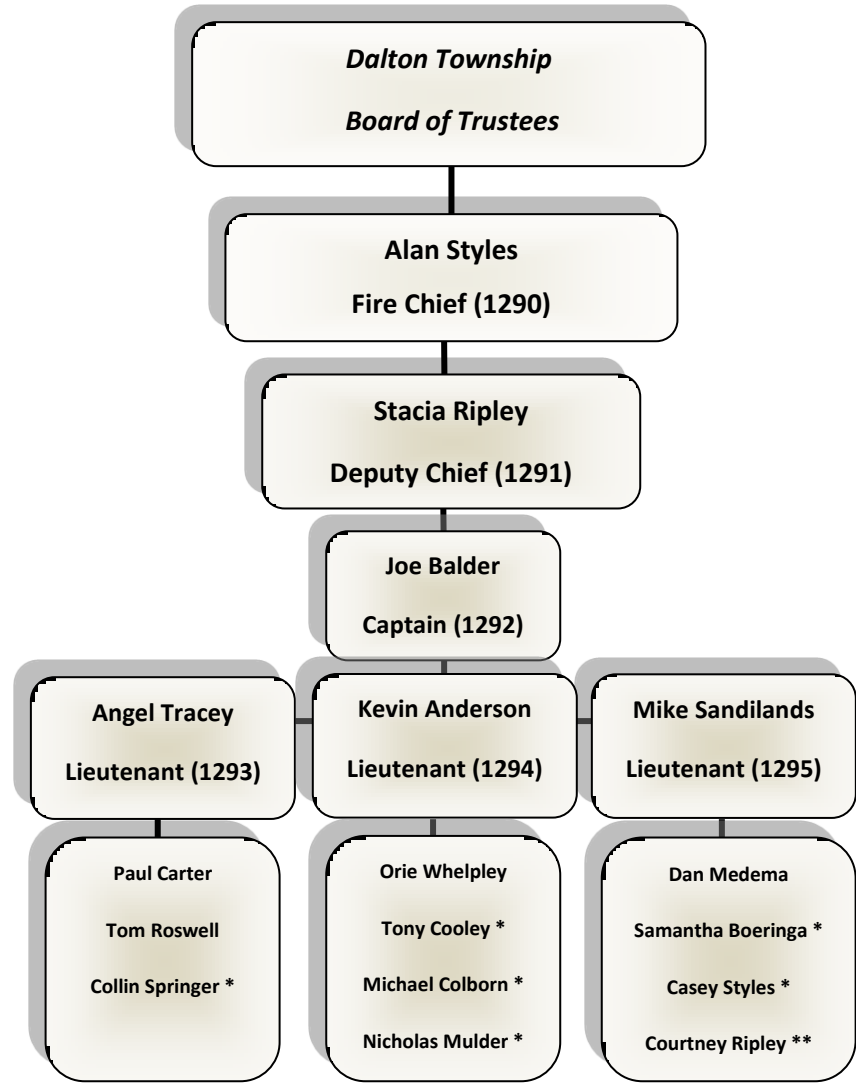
Dalton Township
Board of Trustees

Alan Styles
Fire Chief (1290)

Stacia Ripley
Deputy Chief (1291)

Joe Balder
Captain (1292)

Angel Tracey
Lieutenant (1293)

Kevin Anderson
Lieutenant (1294)

Mike Sandilands
Lieutenant (1295)

Paul Carter
Tom Roswell
Collin Springer *

Orie Whelpley
Tony Cooley *
Michael Colborn *
Nicholas Mulder *

Dan Medema
Samantha Boeringa *
Casey Styles *
Courtney Ripley **